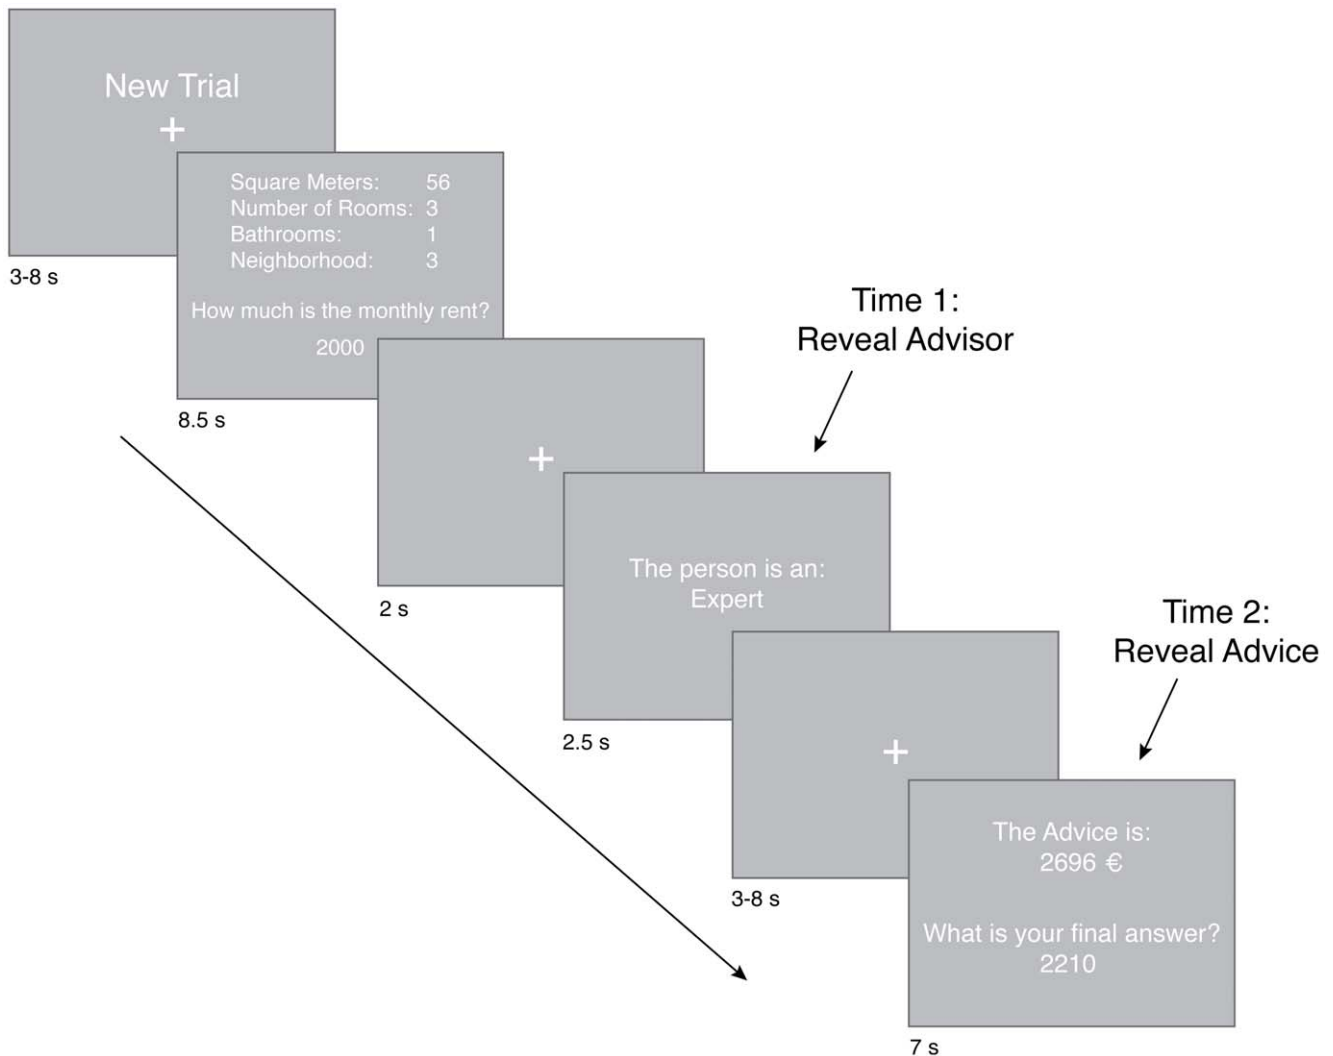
New Trial
+

3-8 s

| Square Meters: | 56 |
|---|---|
| Number of Rooms: | 3 |
| Bathrooms: | 1 |
| Neighborhood: | 3 |

How much is the monthly rent?
2000

8.5 s

Time 1:
Reveal Advisor

+

2 s

The person is an:
Expert

2.5 s

Time 2:
Reveal Advice

+

3-8 s

The Advice is:
2696 €

What is your final answer?
2210

7 s